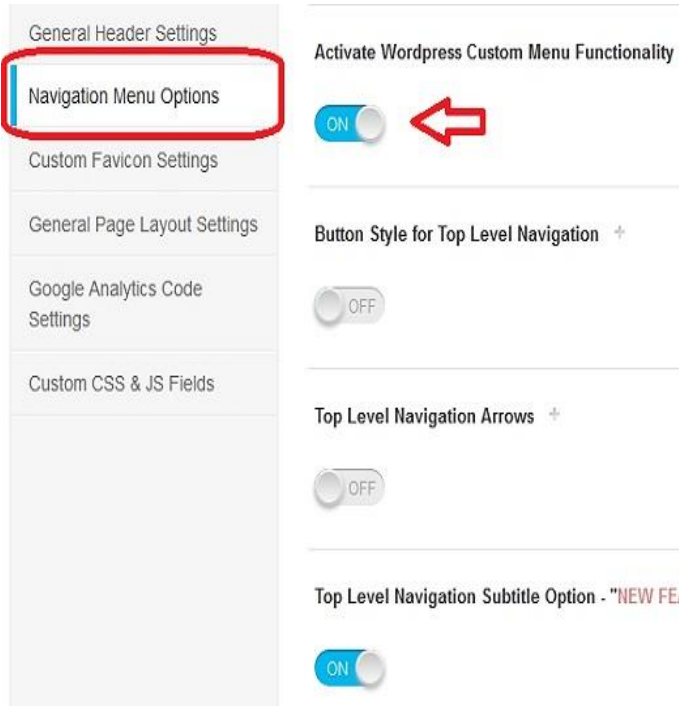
General Header Settings

Navigation Menu Options

Custom Favicon Settings

General Page Layout Settings

Google Analytics Code Settings

Custom CSS & JS Fields

Activate Wordpress Custom Menu Functionality

ON

Button Style for Top Level Navigation +

OFF

Top Level Navigation Arrows +

OFF

Top Level Navigation Subtitle Option - "NEW FE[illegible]

ON